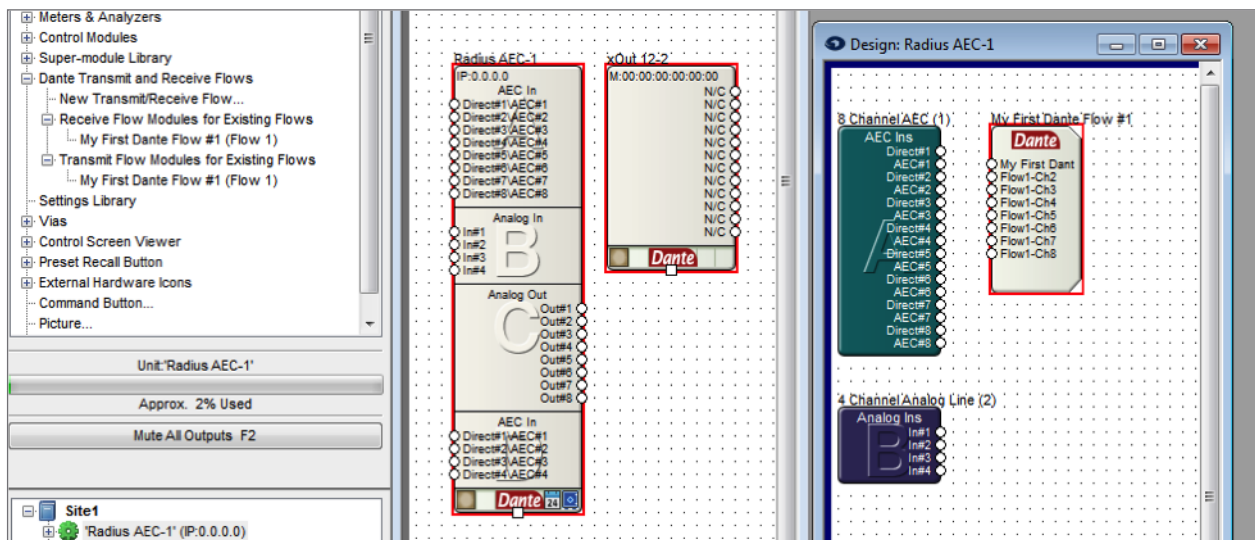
Meters & Analyzers
Control Modules
Super-module Library
Dante Transmit and Receive Flows
New Transmit/Receive Flow...
Receive Flow Modules for Existing Flows
My First Dante Flow #1 (Flow 1)
Transmit Flow Modules for Existing Flows
My First Dante Flow #1 (Flow 1)
Settings Library
Vias
Control Screen Viewer
Preset Recall Button
External Hardware Icons
Command Button...
Picture...

Unit:'Radius AEC-1'
Approx. 2% Used
Mute All Outputs F2

Site1
'Radius AEC-1' (IP:0.0.0.0)

Radius AEC-1
IP:0.0.0.0
AEC In
Direct#1\AEC#1
Direct#2\AEC#2
Direct#3\AEC#3
Direct#4\AEC#4
Direct#5\AEC#5
Direct#6\AEC#6
Direct#7\AEC#7
Direct#8\AEC#8
Analog In
In#1
In#2
In#3
In#4
Analog Out
Out#1
Out#2
Out#3
Out#4
Out#5
Out#6
Out#7
Out#8
AEC In
Direct#1\AEC#1
Direct#2\AEC#2
Direct#3\AEC#3
Direct#4\AEC#4
Dante 24

xOut 12-2
M:00:00:00:00:00:00
N/C
N/C
N/C
N/C
N/C
N/C
N/C
N/C
N/C
N/C
N/C
N/C
Dante

Design: Radius AEC-1
8 Channel AEC (1)
AEC Ins
Direct#1
AEC#1
Direct#2
AEC#2
Direct#3
AEC#3
Direct#4
AEC#4
Direct#5
AEC#5
Direct#6
AEC#6
Direct#7
AEC#7
Direct#8
AEC#8
My First Dante Flow #1
Dante
My First Dant
Flow1-Ch2
Flow1-Ch3
Flow1-Ch4
Flow1-Ch5
Flow1-Ch6
Flow1-Ch7
Flow1-Ch8
4 Channel Analog Line (2)
Analog Ins
In#1
In#2
In#3
In#4